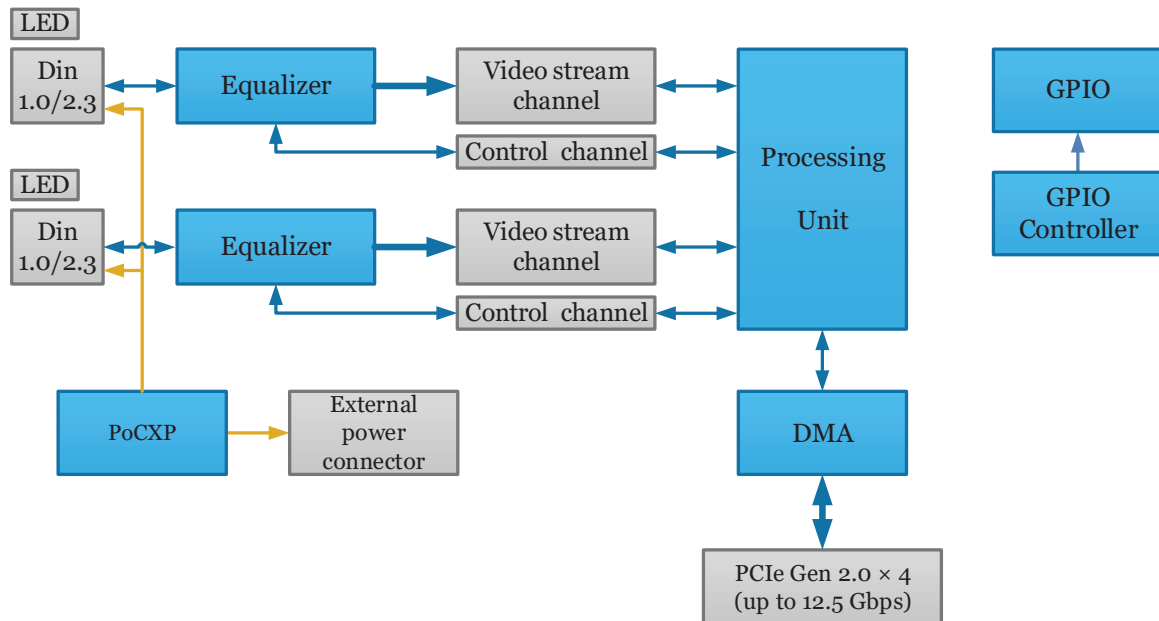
LED

Din 1.0/2.3

Equalizer

Video stream channel

Control channel

LED

Din 1.0/2.3

Equalizer

Video stream channel

Control channel

Processing Unit

GPIO

GPIO Controller

PoCXP

External power connector

DMA

PCIe Gen 2.0 × 4 (up to 12.5 Gbps)